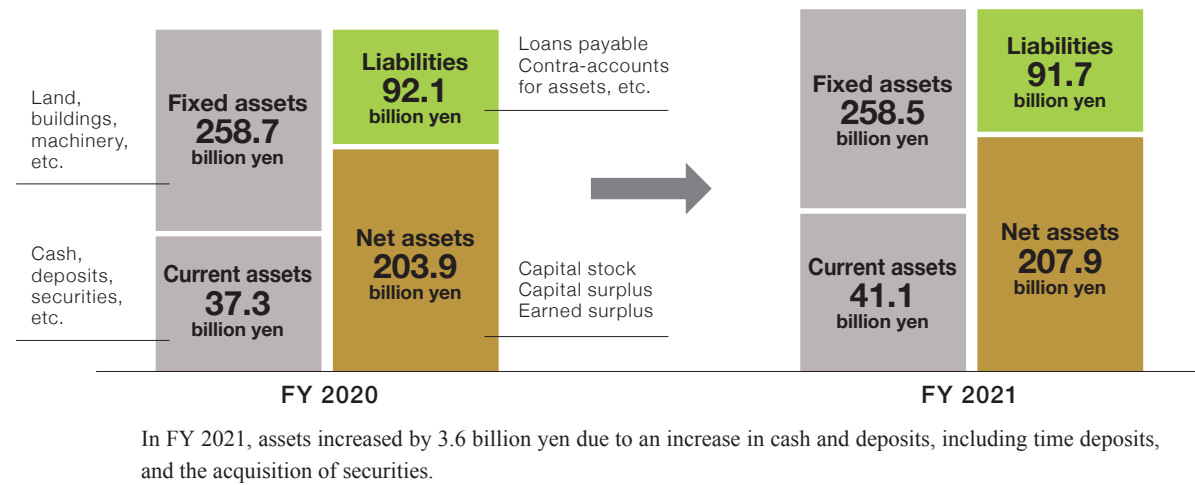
Land, buildings, machinery, etc.

Fixed assets
258.7
billion yen

Cash, deposits, securities, etc.

Current assets
37.3
billion yen

Liabilities
92.1
billion yen

Loans payable
Contra-accounts for assets, etc.

Net assets
203.9
billion yen

Capital stock
Capital surplus
Earned surplus

FY 2020

Fixed assets
258.5
billion yen

Current assets
41.1
billion yen

Liabilities
91.7
billion yen

Net assets
207.9
billion yen

FY 2021

In FY 2021, assets increased by 3.6 billion yen due to an increase in cash and deposits, including time deposits, and the acquisition of securities.